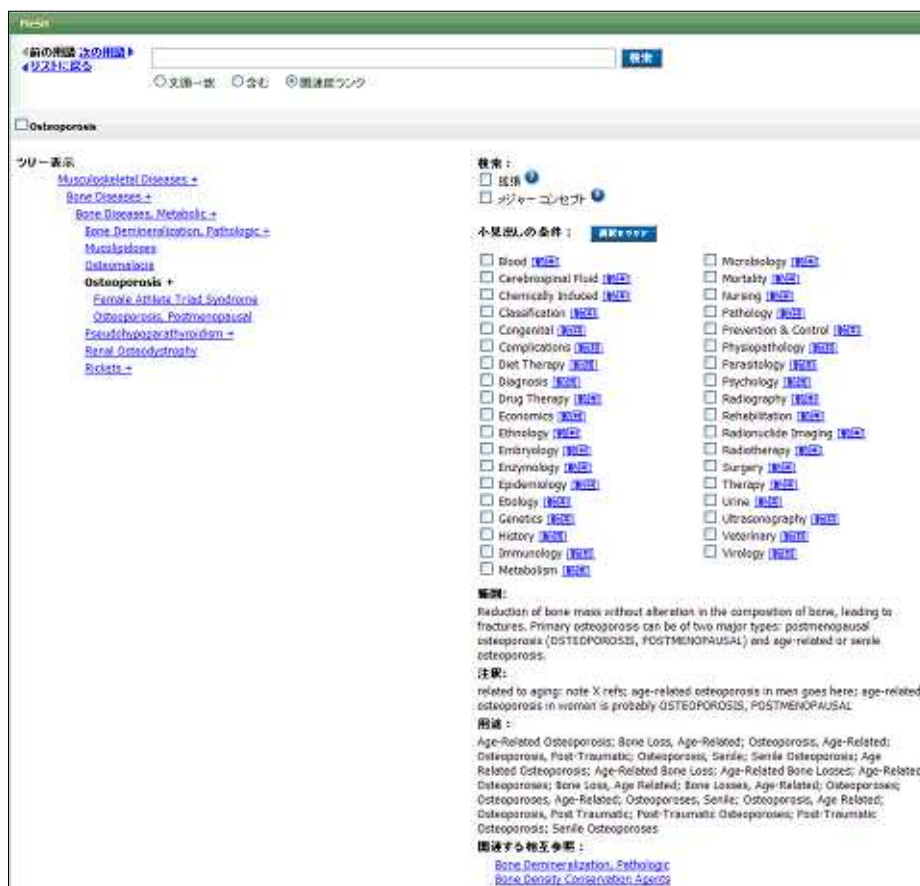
MeSH

◀前の用語 次の用語▶
◀リストに戻る

検索

○文語一致 ○含む ◉関連度ランク

Osteoporosis

ツリー表示
Musculoskeletal Diseases +
Bone Diseases +
Bone Diseases, Metabolic +
Bone Demineralization, Pathologic +
Mucolipidoses
Osteomalacia
Osteoporosis +
Female Athlete Triad Syndrome
Osteoporosis, Postmenopausal
Pseudohypoparathyroidism +
Renal Osteodystrophy
Rickets +

検索：
拡張
メジャー コンセプト

小見出しの条件： 選択をクリア

Blood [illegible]
Cerebrospinal Fluid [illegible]
Chemically Induced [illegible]
Classification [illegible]
Congenital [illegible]
Complications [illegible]
Diet Therapy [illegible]
Diagnosis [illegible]
Drug Therapy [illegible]
Economics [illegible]
Ethnology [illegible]
Embryology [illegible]
Enzymology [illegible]
Epidemiology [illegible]
Etiology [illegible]
Genetics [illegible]
History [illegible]
Immunology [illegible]
Metabolism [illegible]
Microbiology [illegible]
Mortality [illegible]
Nursing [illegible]
Pathology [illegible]
Prevention & Control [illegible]
Physiopathology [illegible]
Parasitology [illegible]
Psychology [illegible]
Radiography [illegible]
Rehabilitation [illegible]
Radionuclide Imaging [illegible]
Radiotherapy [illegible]
Surgery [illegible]
Therapy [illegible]
Urine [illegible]
Ultrasonography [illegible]
Veterinary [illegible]
Virology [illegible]

範例:
Reduction of bone mass without alteration in the composition of bone, leading to fractures. Primary osteoporosis can be of two major types: postmenopausal osteoporosis (OSTEOPOROSIS, POSTMENOPAUSAL) and age-related or senile osteoporosis.

注釈:
related to aging: note X refs; age-related osteoporosis in men goes here; age-related osteoporosis in women is probably OSTEOPOROSIS, POSTMENOPAUSAL

用語：
Age-Related Osteoporosis; Bone Loss, Age-Related; Osteoporosis, Age-Related; Osteoporosis, Post-Traumatic; Osteoporosis, Senile; Senile Osteoporosis; Age Related Osteoporosis; Age-Related Bone Loss; Age-Related Bone Losses; Age-Related Osteoporoses; Bone Loss, Age Related; Bone Losses, Age-Related; Osteoporoses; Osteoporoses, Age-Related; Osteoporoses, Senile; Osteoporosis, Age Related; Osteoporosis, Post Traumatic; Post-Traumatic Osteoporoses; Post-Traumatic Osteoporosis; Senile Osteoporoses

関連する相互参照：
Bone Demineralization, Pathologic
Bone Density Conservation Agents